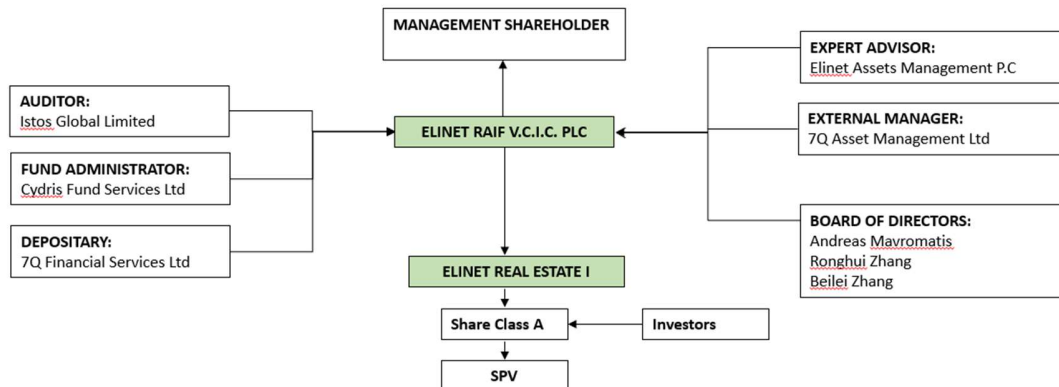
MANAGEMENT SHAREHOLDER

AUDITOR:
Istos Global Limited

FUND ADMINISTRATOR:
Cydris Fund Services Ltd

DEPOSITARY:
7Q Financial Services Ltd

ELINET RAIF V.C.I.C. PLC

EXPERT ADVISOR:
Elinet Assets Management P.C

EXTERNAL MANAGER:
7Q Asset Management Ltd

BOARD OF DIRECTORS:
Andreas Mavromatis
Ronghui Zhang
Beilei Zhang

ELINET REAL ESTATE I

Share Class A

Investors

SPV